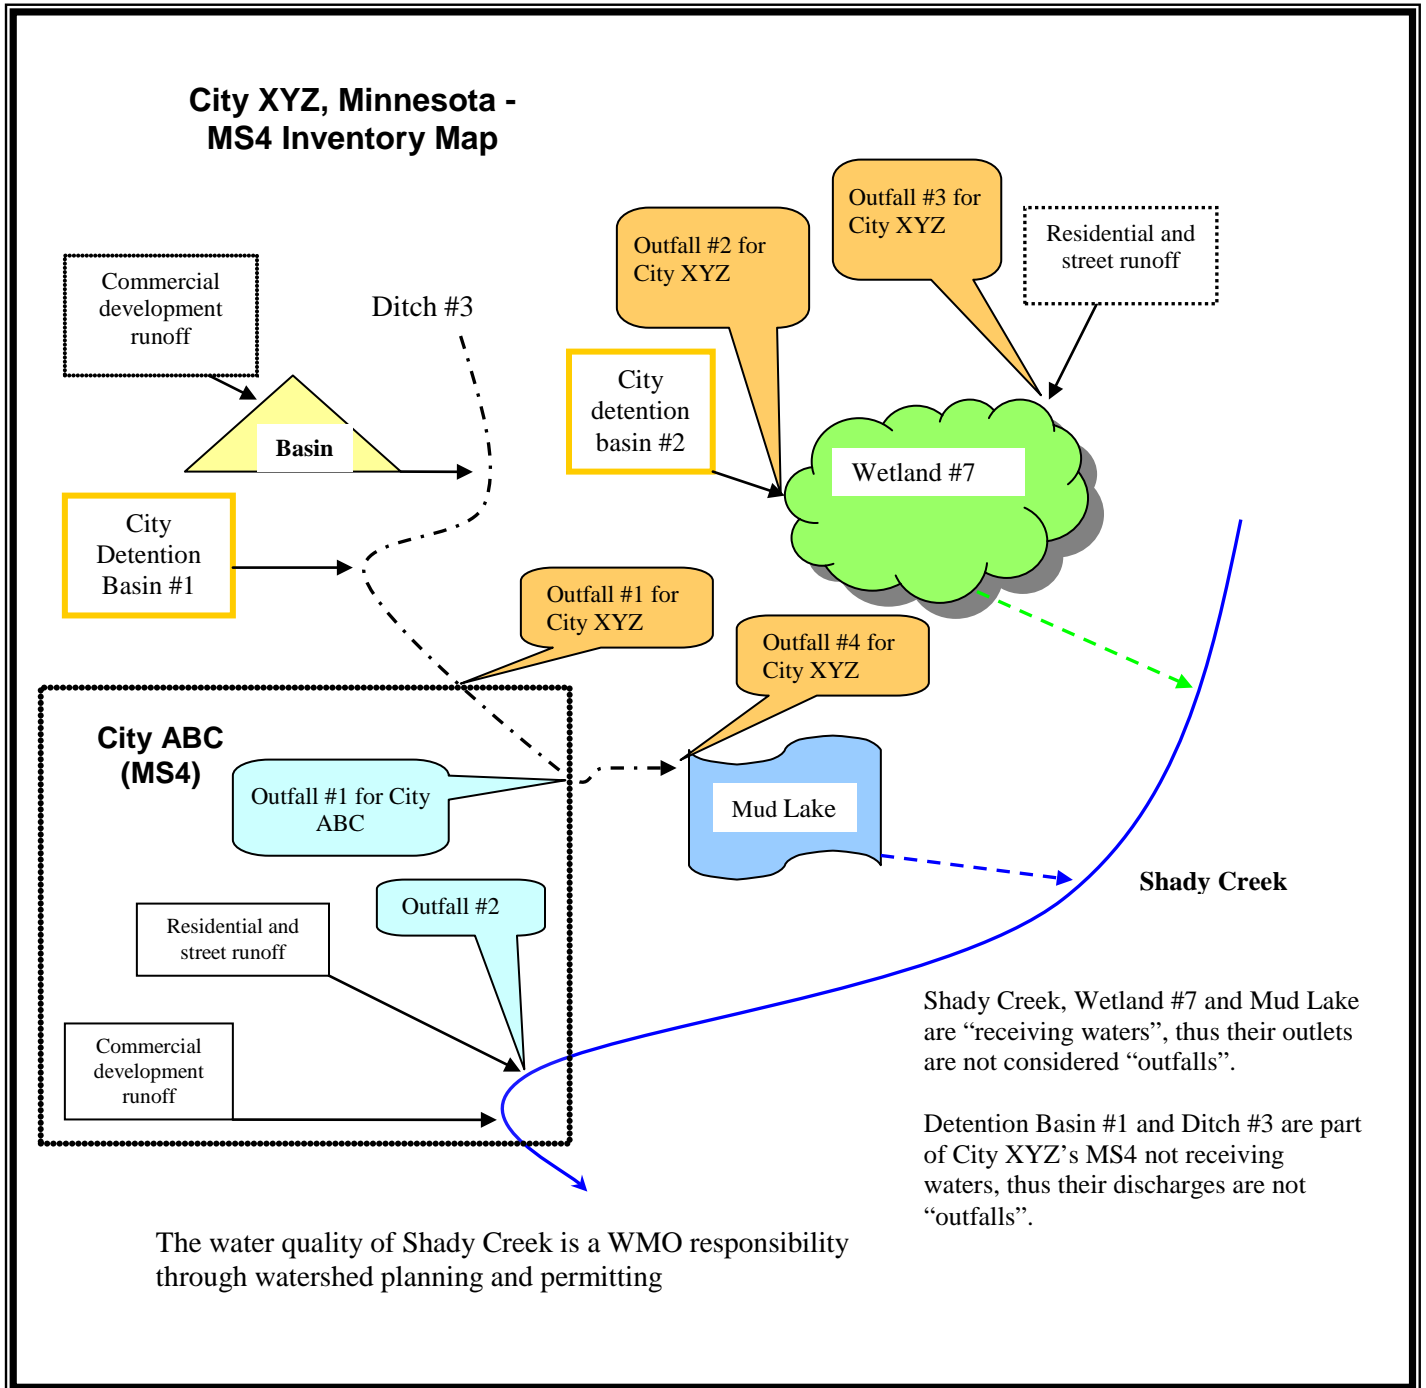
City XYZ, Minnesota - MS4 Inventory Map

Outfall #3 for City XYZ

Residential and street runoff

Outfall #2 for City XYZ

Commercial development runoff

Ditch #3

City detention basin #2

Basin

Wetland #7

City Detention Basin #1

Outfall #1 for City XYZ

Outfall #4 for City XYZ

City ABC (MS4)

Outfall #1 for City ABC

Mud Lake

Shady Creek

Outfall #2

Residential and street runoff

Commercial development runoff

Shady Creek, Wetland #7 and Mud Lake are “receiving waters”, thus their outlets are not considered “outfalls”.

Detention Basin #1 and Ditch #3 are part of City XYZ’s MS4 not receiving waters, thus their discharges are not “outfalls”.

The water quality of Shady Creek is a WMO responsibility through watershed planning and permitting